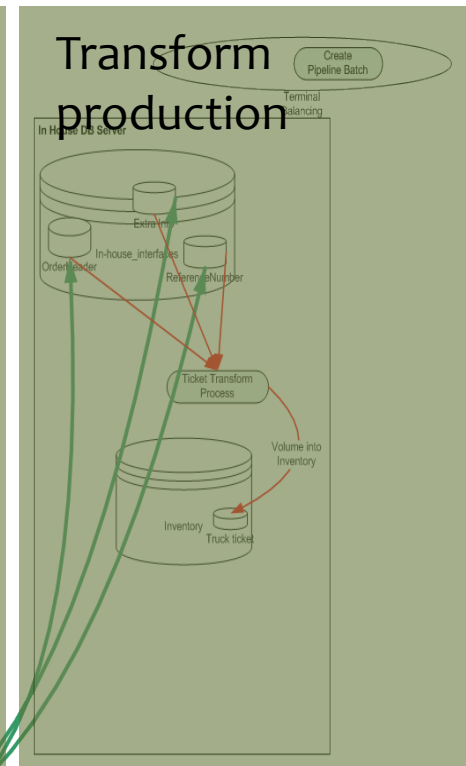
Transform production

Create Pipeline Batch

Terminal Balancing

In House DB Server

Extre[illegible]

In-house_interfaces

OrderHeader

ReferenceNumber

Ticket Transform Process

Volume into Inventory

Inventory

Truck ticket